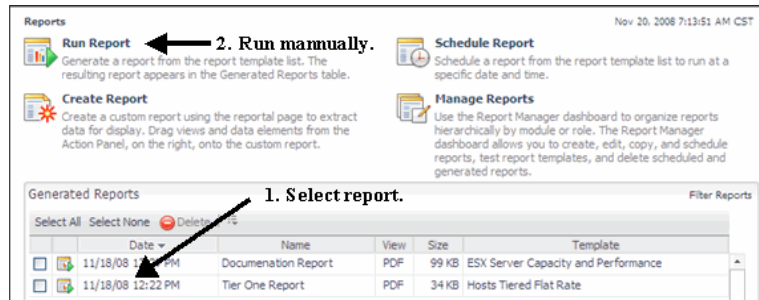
Reports

Nov 20, 2008 7:13:51 AM CST

Run Report
Generate a report from the report template list. The resulting report appears in the Generated Reports table.

2. Run mannually.

Schedule Report
Schedule a report from the report template list to run at a specific date and time.

Create Report
Create a custom report using the reportal page to extract data for display. Drag views and data elements from the Action Panel, on the right, onto the custom report.

Manage Reports
Use the Report Manager dashboard to organize reports hierarchically by module or role. The Report Manager dashboard allows you to create, edit, copy, and schedule reports, test report templates, and delete scheduled and generated reports.

Generated Reports

1. Select report.

Filter Reports

Select All Select None Delete

| | | Date | Name | View | Size | Template |
|---|---|---|---|---|---|---|
| | | 11/18/08 12:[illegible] PM | Documenation Report | PDF | 99 KB | ESX Server Capacity and Performance |
| | | 11/18/08 12:22 PM | Tier One Report | PDF | 34 KB | Hosts Tiered Flat Rate |